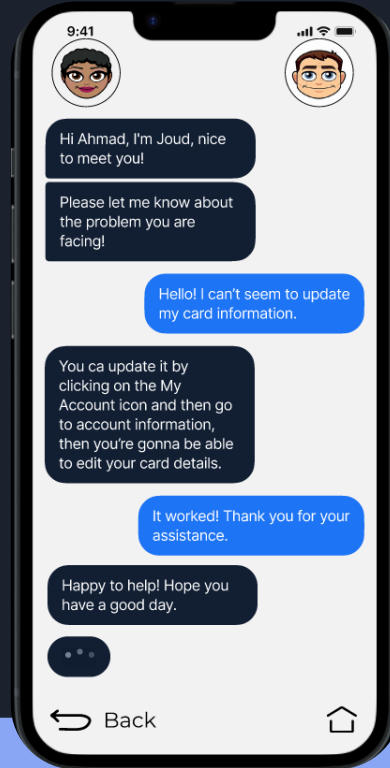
9:41

Hi Ahmad, I'm Joud, nice to meet you!

Please let me know about the problem you are facing!

Hello! I can't seem to update my card information.

You ca update it by clicking on the My Account icon and then go to account information, then you're gonna be able to edit your card details.

It worked! Thank you for your assistance.

Happy to help! Hope you have a good day.

Back